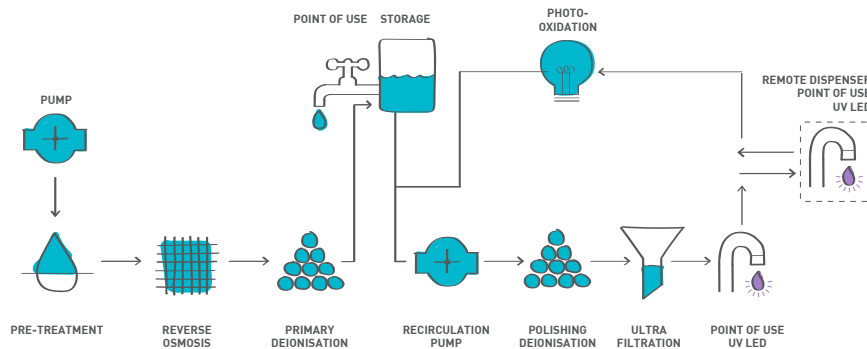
POINT OF USE STORAGE

PHOTO-OXIDATION

REMOTE DISPENSER POINT OF USE UV LED

PUMP

PRE-TREATMENT

REVERSE OSMOSIS

PRIMARY DEIONISATION

RECIRCULATION PUMP

POLISHING DEIONISATION

ULTRA FILTRATION

POINT OF USE UV LED